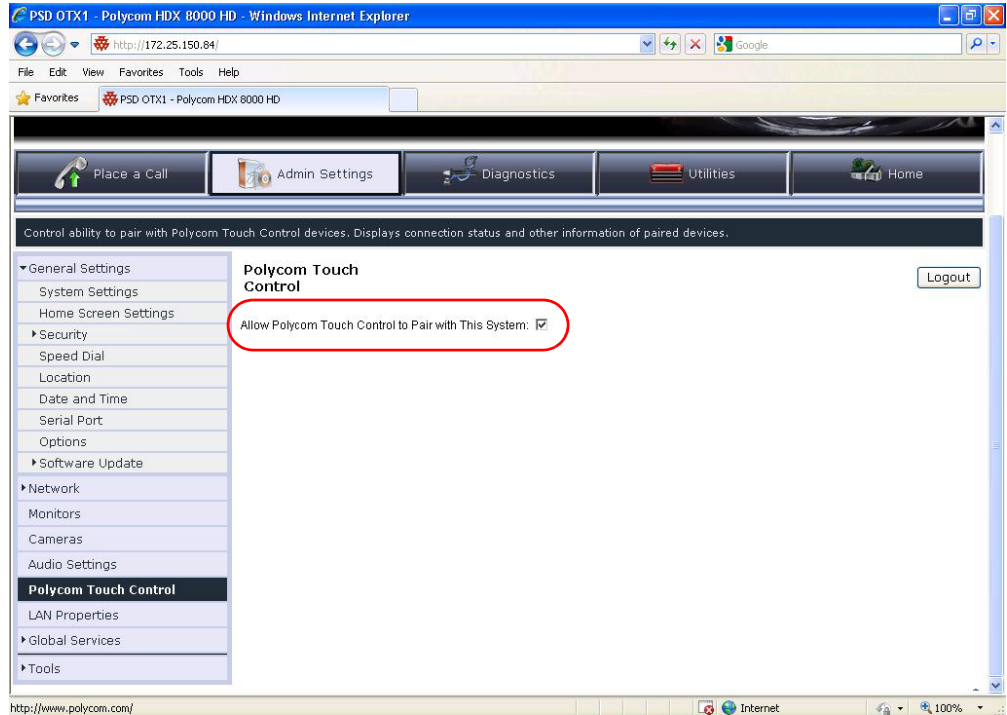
PSD OTX1 - Polycom HDX 8000 HD - Windows Internet Explorer

http://172.25.150.84/

Google

File Edit View Favorites Tools Help

Favorites PSD OTX1 - Polycom HDX 8000 HD

Place a Call | Admin Settings | Diagnostics | Utilities | Home

Control ability to pair with Polycom Touch Control devices. Displays connection status and other information of paired devices.

General Settings
System Settings
Home Screen Settings
Security
Speed Dial
Location
Date and Time
Serial Port
Options
Software Update
Network
Monitors
Cameras
Audio Settings
Polycom Touch Control
LAN Properties
Global Services
Tools

Polycom Touch Control

Logout

Allow Polycom Touch Control to Pair with This System: ☑

http://www.polycom.com/

Internet

100%